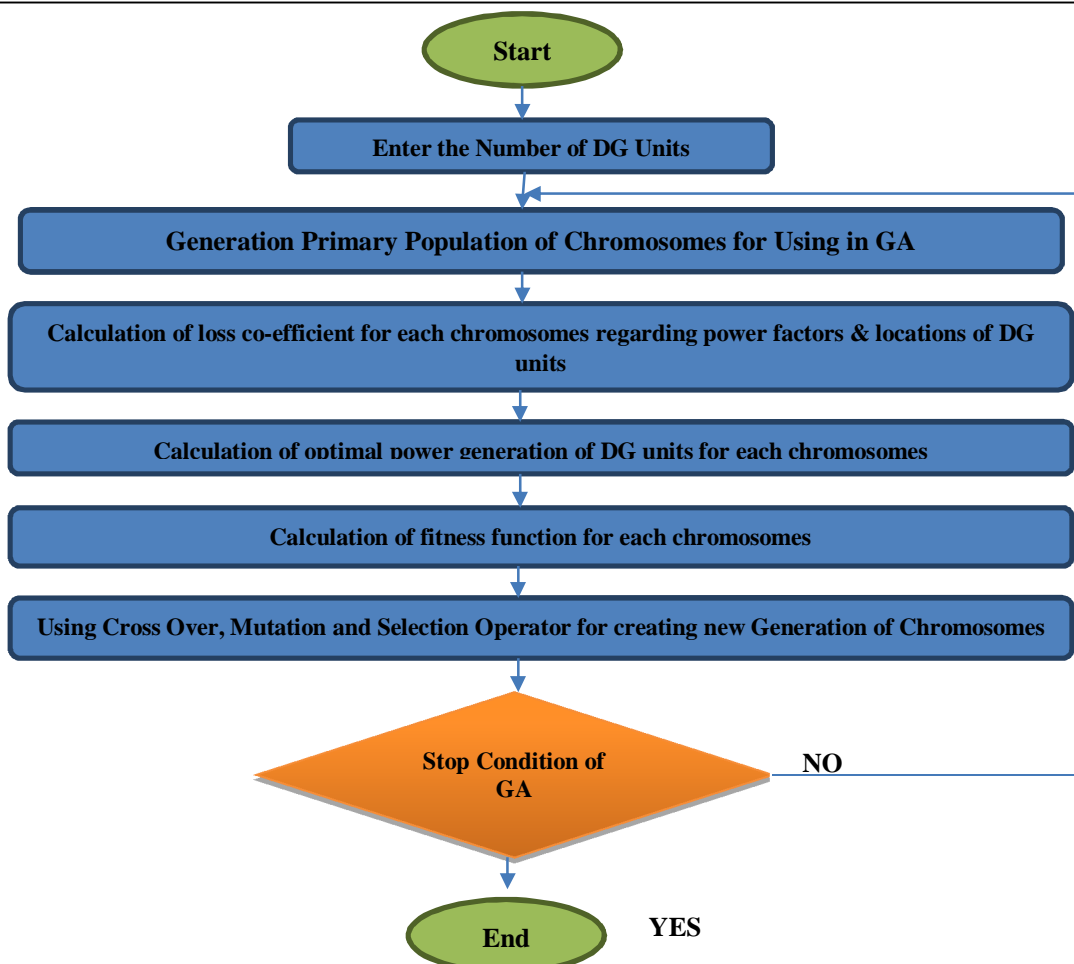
Start

Enter the Number of DG Units

Generation Primary Population of Chromosomes for Using in GA

Calculation of loss co-efficient for each chromosomes regarding power factors & locations of DG units

Calculation of optimal power generation of DG units for each chromosomes

Calculation of fitness function for each chromosomes

Using Cross Over, Mutation and Selection Operator for creating new Generation of Chromosomes

Stop Condition of GA

NO

End

YES